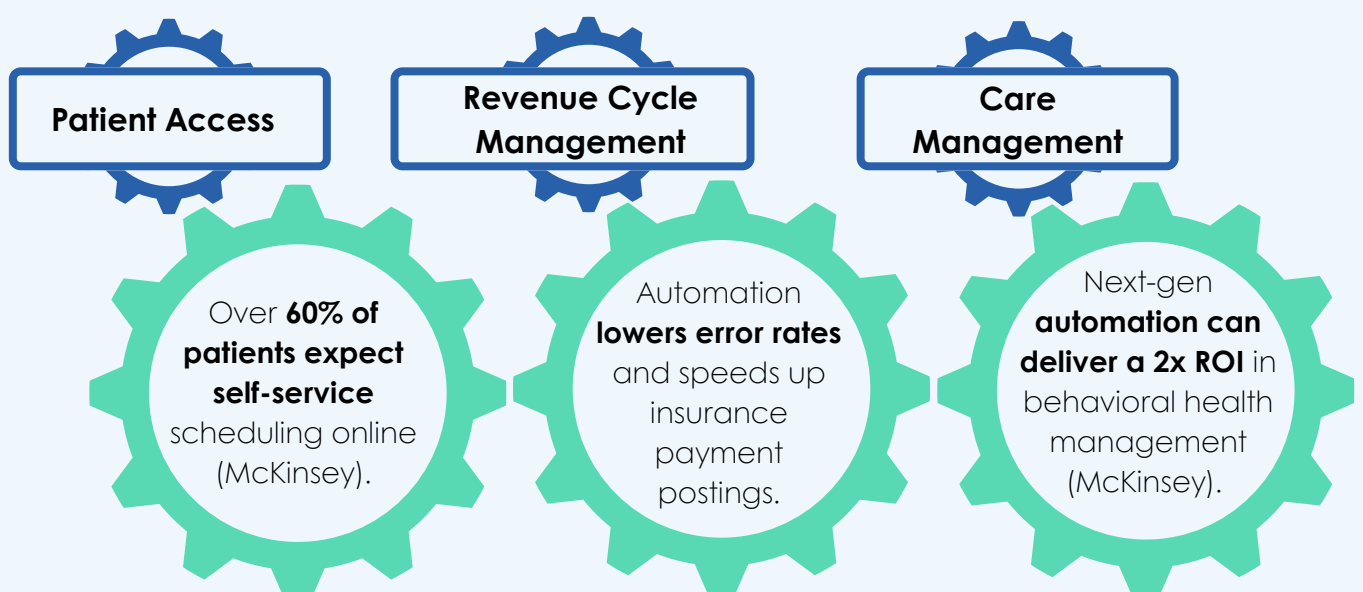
Patient Access

Over **60% of patients expect self-service** scheduling online (McKinsey).

Revenue Cycle Management

Automation **lowers error rates** and speeds up insurance payment postings.

Care Management

Next-gen **automation can deliver a 2x ROI** in behavioral health management (McKinsey).